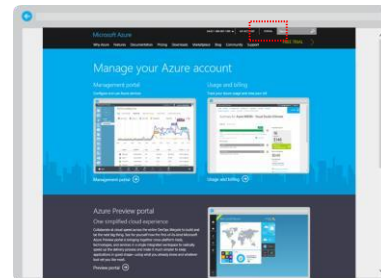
Microsoft Azure

Why Azure Features Documentation Pricing Downloads Marketplace Blog Community Support

Free Trial

Manage your Azure account

Management portal

Configure and use Azure services

Management portal

Usage and billing

Track your Azure usage and see your bill

Usage and billing

Azure Preview portal

One simplified cloud experience

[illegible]

Preview portal